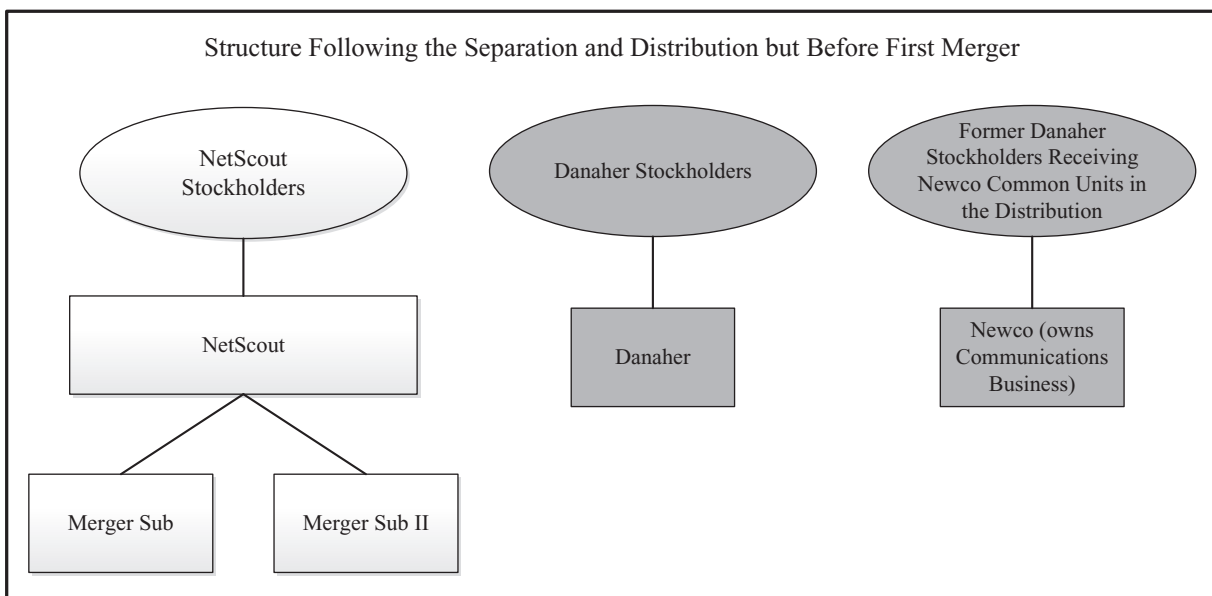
Structure Following the Separation and Distribution but Before First Merger

NetScout Stockholders

NetScout

Merger Sub

Merger Sub II

Danaher Stockholders

Danaher

Former Danaher Stockholders Receiving Newco Common Units in the Distribution

Newco (owns Communications Business)